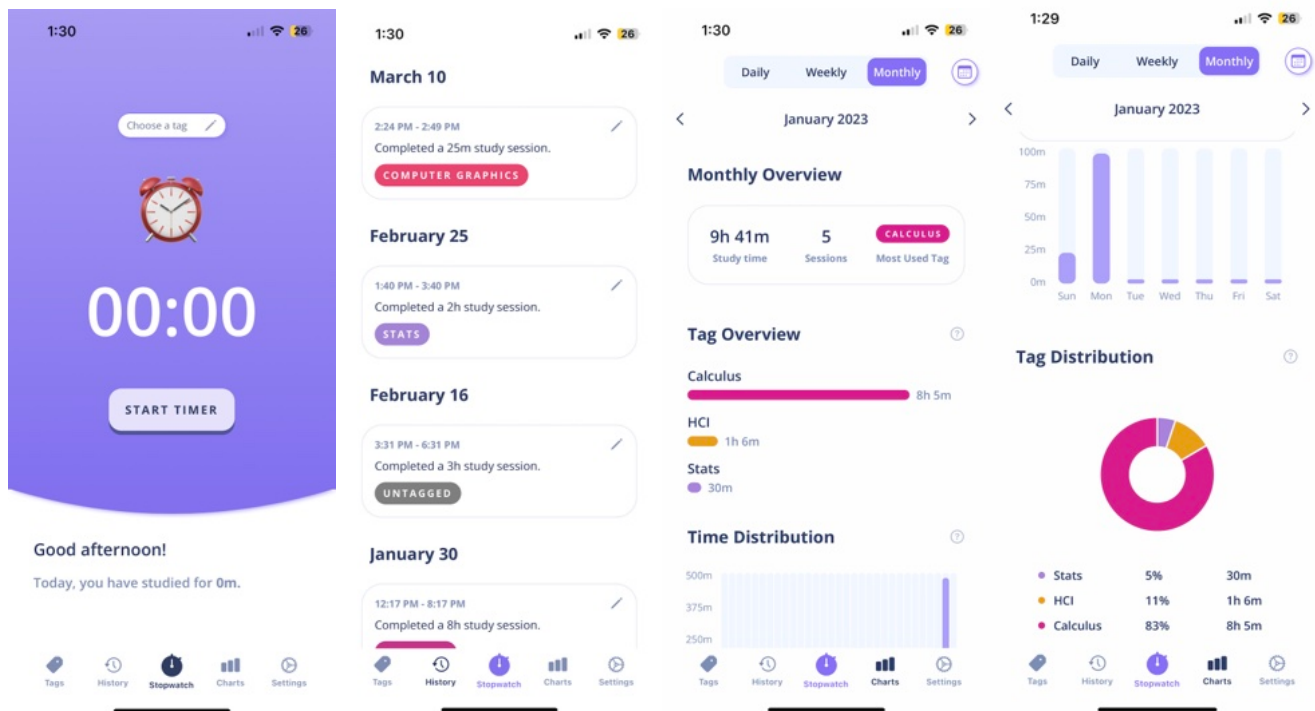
1:30 26

Choose a tag

00:00

START TIMER

Good afternoon!

Today, you have studied for 0m.

Tags History Stopwatch Charts Settings

1:30 26

March 10

2:24 PM - 2:49 PM
Completed a 25m study session.
COMPUTER GRAPHICS

February 25

1:40 PM - 3:40 PM
Completed a 2h study session.
STATS

February 16

3:31 PM - 6:31 PM
Completed a 3h study session.
UNTAGGED

January 30

12:17 PM - 8:17 PM
Completed a 8h study session.

Tags History Stopwatch Charts Settings

1:30 26

Daily Weekly Monthly

January 2023

Monthly Overview

9h 41m Study time
5 Sessions
CALCULUS Most Used Tag

Tag Overview

Calculus 8h 5m
HCI 1h 6m
Stats 30m

Time Distribution

500m
375m
250m

Tags History Stopwatch Charts Settings

1:29 26

Daily Weekly Monthly

January 2023

100m
75m
50m
25m
0m
Sun Mon Tue Wed Thu Fri Sat

Tag Distribution

| | | |
|---|---|---|
| Stats | 5% | 30m |
| HCI | 11% | 1h 6m |
| Calculus | 83% | 8h 5m |

Tags History Stopwatch Charts Settings